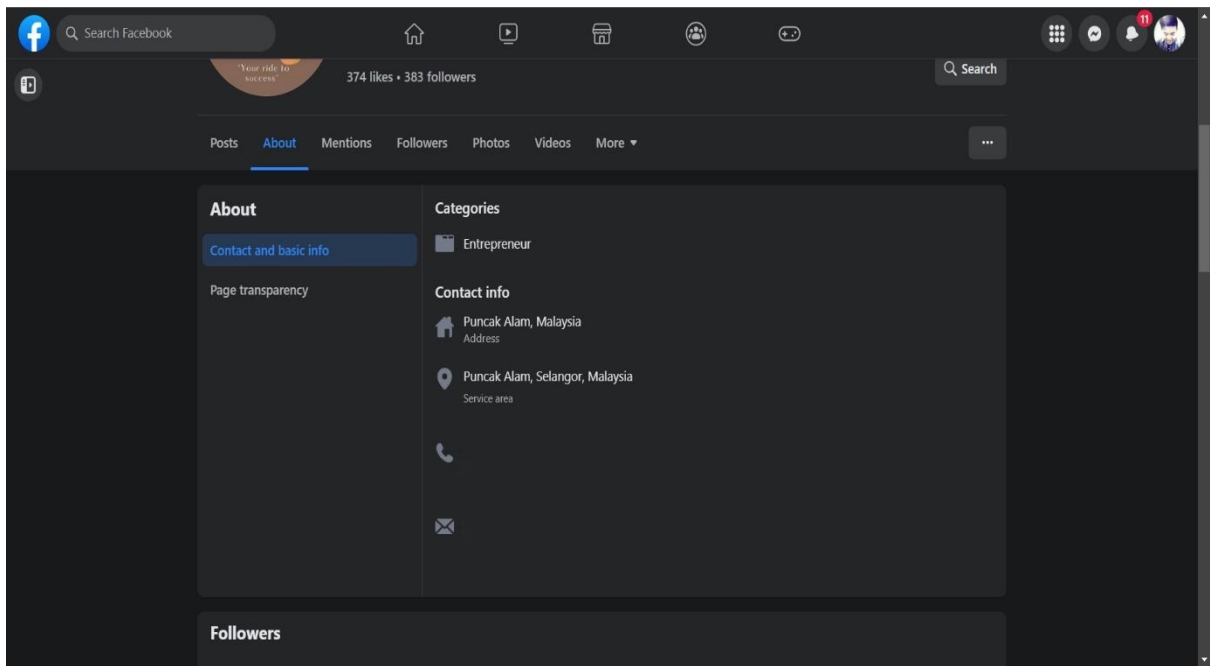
Search Facebook

11

"Your ride to success"

374 likes • 383 followers

Search

Posts About Mentions Followers Photos Videos More ▾

···

About

Contact and basic info

Page transparency

Categories

Entrepreneur

Contact info

Puncak Alam, Malaysia
Address

Puncak Alam, Selangor, Malaysia
Service area

Followers